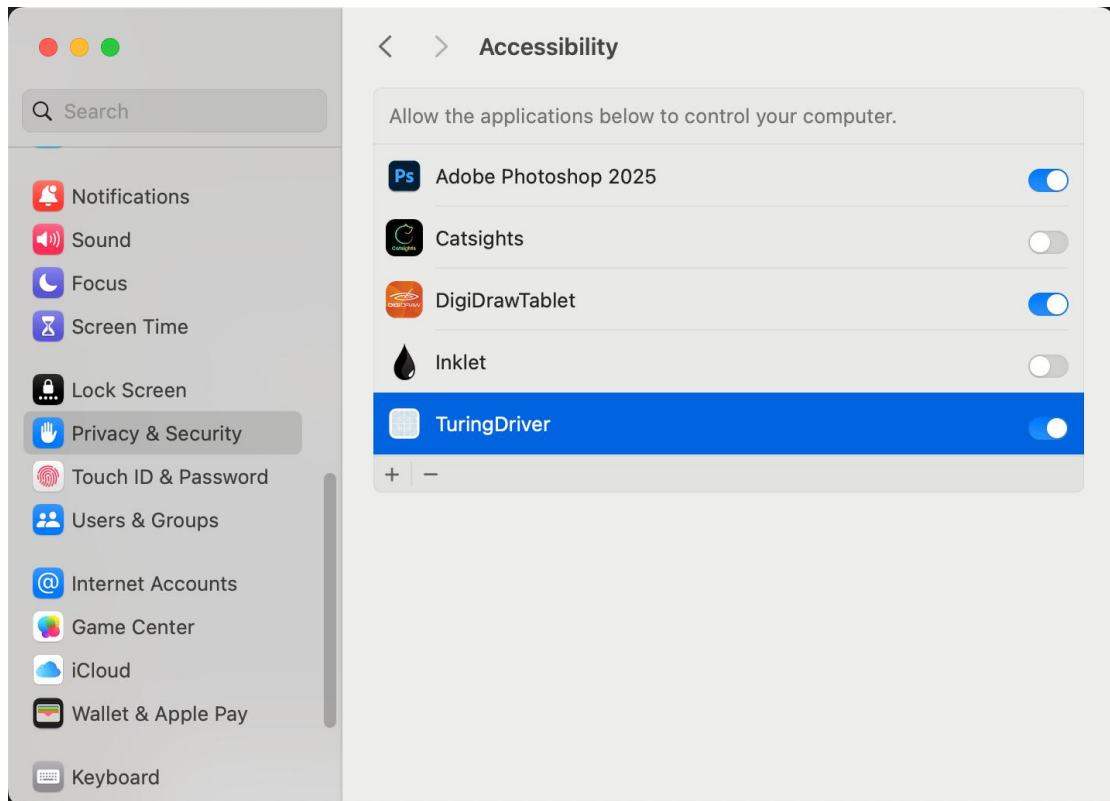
Search

Notifications
Sound
Focus
Screen Time

Lock Screen
Privacy & Security
Touch ID & Password
Users & Groups

Internet Accounts
Game Center
iCloud
Wallet & Apple Pay

Keyboard

Accessibility

Allow the applications below to control your computer.

Ps Adobe Photoshop 2025
Catsights
DIGIDRAW DigiDrawTablet
Inklet
TuringDriver

+ −